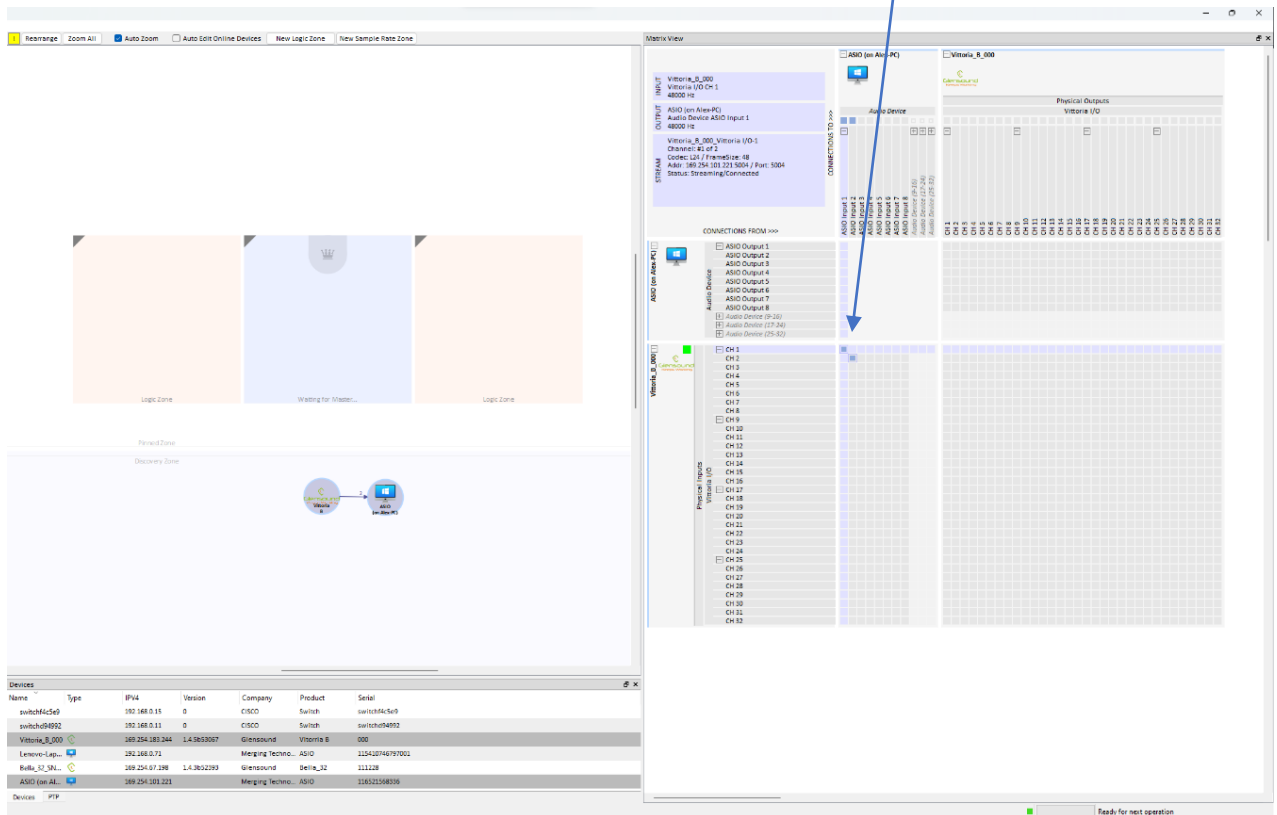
Rearrange Zoom All Auto Zoom Auto Edit Online Devices New Logic Zone New Sample Rate Zone

Logic Zone
Waiting for Master...
Logic Zone
Ferrari Zone
Discovery Zone

Vittoria B
ASIO (on Alex-PC)

Devices

| Name | Type | IPV4 | Version | Company | Product | Serial |
|---|---|---|---|---|---|---|
| switchf4c5e9 | | 192.168.0.15 | 0 | CISCO | Switch | switchf4c5e9 |
| switchd94992 | | 192.168.0.11 | 0 | CISCO | Switch | switchd94992 |
| Vittoria_B_000 | | 169.254.183.244 | 1.4.3b53067 | Glensound | Vittoria B | 000 |
| Lenovo-Lap... | | 192.168.0.71 | | Merging Techno... | ASIO | 115418746797001 |
| Bella_57_SN... | | 169.254.67.198 | 1.4.3b52393 | Glensound | Bella_32 | 111228 |
| ASIO (on Al... | | 169.254.101.221 | | Merging Techno... | ASIO | 116521568536 |

Devices PTP

Matrix View

INPUT
Vittoria_B_000
Vittoria I/O CH 1
48000 Hz

OUTPUT
ASIO (on Alex-PC)
Audio Device ASIO Input 1
48000 Hz

STREAM
Vittoria_B_000_Vittoria I/O-1
Channel: #1 of 2
Codec: L24 / FrameSize: 48
Addr: 169.254.101.221:5004 / Port: 5004
Status: Streaming/Connected

CONNECTIONS FROM >>>
CONNECTIONS TO >>>

ASIO (on Alex-PC)
Audio Device
ASIO Input 1 ASIO Input 2 ASIO Input 3 ASIO Input 4 ASIO Input 5 ASIO Input 6 ASIO Input 7 ASIO Input 8 Audio Device (9-16) Audio Device (17-24) Audio Device (25-32)

Vittoria_B_000
Physical Outputs
Vittoria I/O
CH 1 CH 2 CH 3 CH 4 CH 5 CH 6 CH 7 CH 8 CH 9 CH 10 CH 11 CH 12 CH 13 CH 14 CH 15 CH 16 CH 17 CH 18 CH 19 CH 20 CH 21 CH 22 CH 23 CH 24 CH 25 CH 26 CH 27 CH 28 CH 29 CH 30 CH 31 CH 32

ASIO (on Alex-PC)
Audio Device
ASIO Output 1
ASIO Output 2
ASIO Output 3
ASIO Output 4
ASIO Output 5
ASIO Output 6
ASIO Output 7
ASIO Output 8
Audio Device (9-16)
Audio Device (17-24)
Audio Device (25-32)

Vittoria_B_000
Physical Inputs
Vittoria I/O
CH 1
CH 2
CH 3
CH 4
CH 5
CH 6
CH 7
CH 8
CH 9
CH 10
CH 11
CH 12
CH 13
CH 14
CH 15
CH 16
CH 17
CH 18
CH 19
CH 20
CH 21
CH 22
CH 23
CH 24
CH 25
CH 26
CH 27
CH 28
CH 29
CH 30
CH 31
CH 32

Ready for next operation